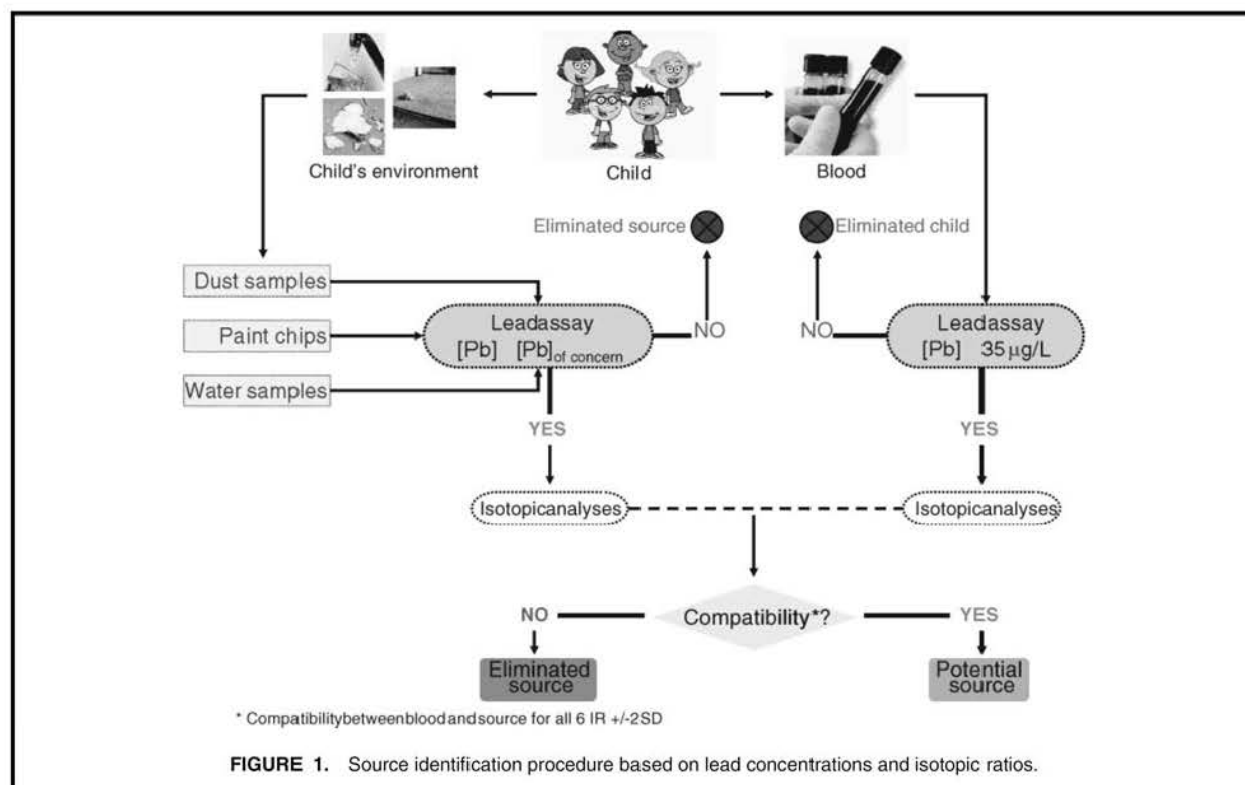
Child's environment

Child

Blood

Eliminated source

Eliminated child

Dust samples

Paint chips

Water samples

Leadassay
[Pb] [Pb]$_{of\ concern}$

NO

NO

Leadassay
[Pb] 35µg/L

YES

YES

Isotopicanalyses

Isotopicanalyses

NO

Compatibility*?

YES

Eliminated source

Potential source

* Compatibilitybetweenbloodandsource for all 6 IR +/-2SD

FIGURE 1. Source identification procedure based on lead concentrations and isotopic ratios.